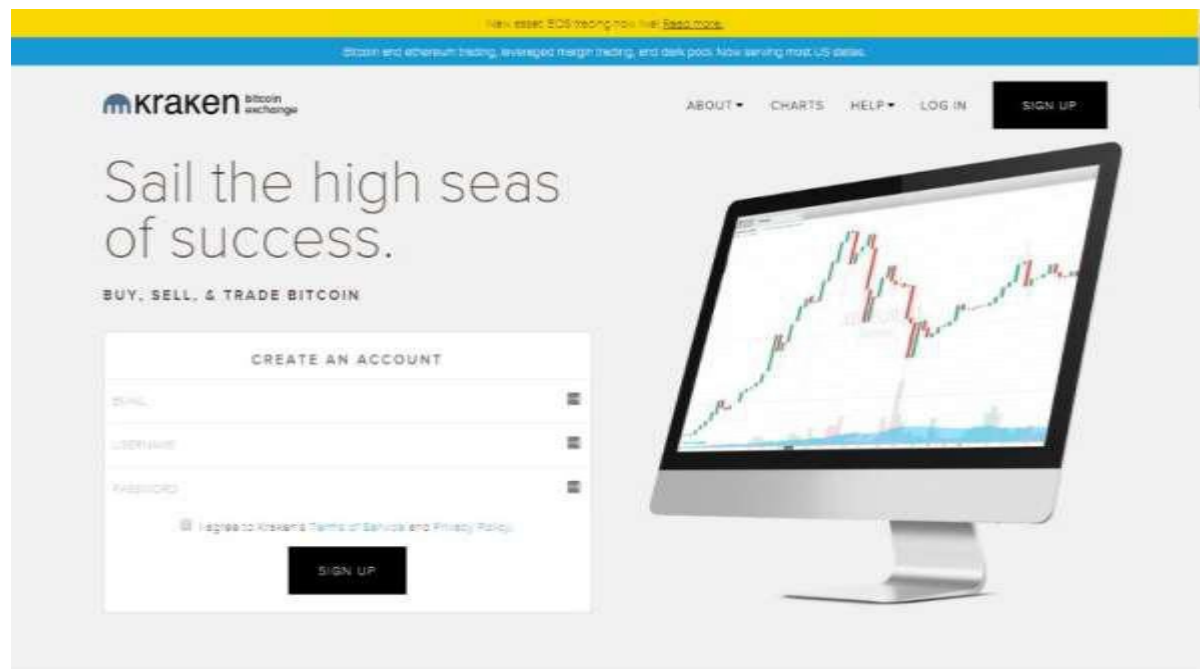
New asset EOS trading now live! Read more.

Bitcoin and ethereum trading, leveraged margin trading, and dark pool. Now serving most US states.

kraken bitcoin exchange

ABOUT ▾ CHARTS HELP ▾ LOG IN SIGN UP

Sail the high seas of success.

BUY, SELL, & TRADE BITCOIN

CREATE AN ACCOUNT

EMAIL

USERNAME

PASSWORD

I agree to Kraken's Terms of Service and Privacy Policy.

SIGN UP